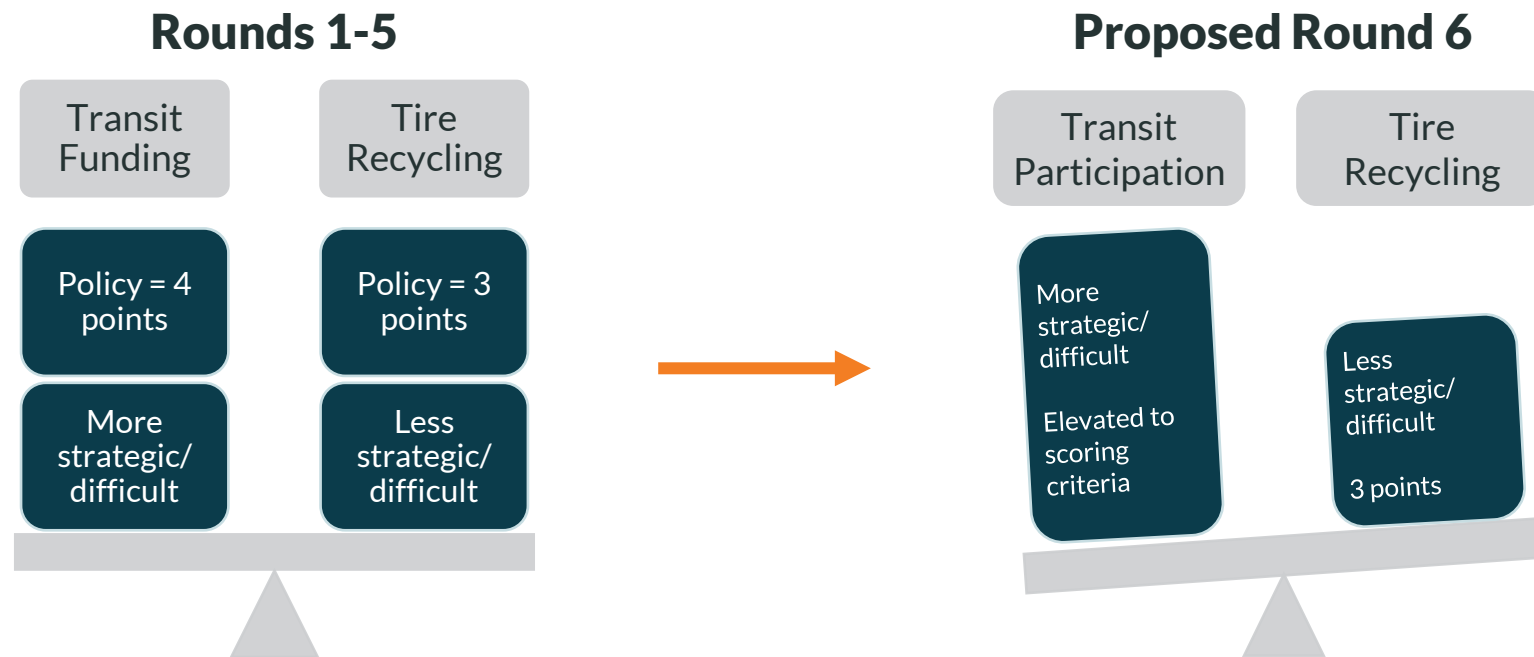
Rounds 1-5

Transit Funding

Tire Recycling

Policy = 4 points

Policy = 3 points

More strategic/ difficult

Less strategic/ difficult

Proposed Round 6

Transit Participation

Tire Recycling

More strategic/ difficult

Elevated to scoring criteria

Less strategic/ difficult

3 points